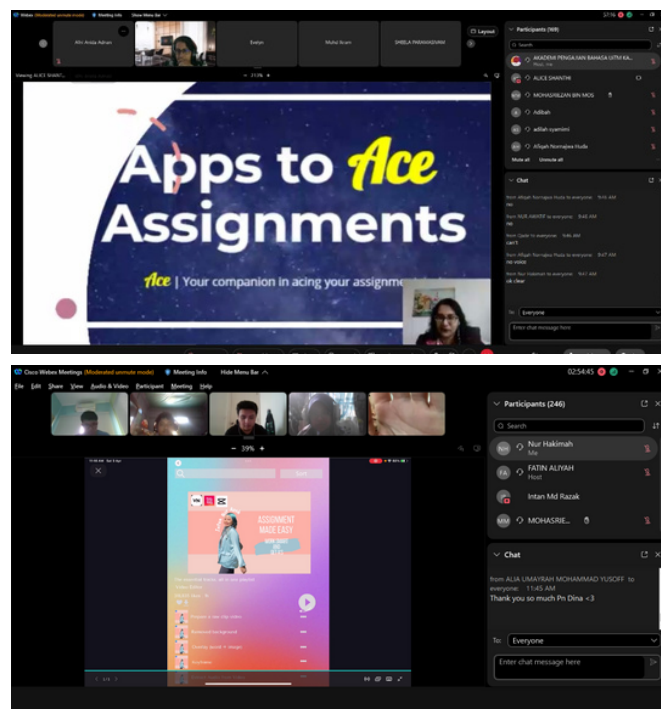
Webex (Moderated unmute mode) Meeting Info Show Menu Bar

Afiri Arisa Adnan

Evelyn

Muhd Ikram

SHEILA PARAMASIVAM

Layout

Viewing ALICE SHANTHI

Participants (169)

Search

AKADEMI PENGAJIAN BAHASA UiTM KA...

ALICE SHANTHI

MOHASRILZAN BIN MOS

Adibah

adibah syamimi

Afiqah Normajwa Huda

Mute all Unmute all

Chat

from Afiqah Normajwa Huda to everyone 9:46 AM

no

from NUR AMIRAH to everyone 9:46 AM

no

from Qadir to everyone 9:46 AM

can't

from Afiqah Normajwa Huda to everyone 9:47 AM

no voice

from Nur Hakimah to everyone 9:47 AM

ok clear

To: Everyone

Enter chat message here

Apps to Ace Assignments

Ace | Your companion in acing your assignme

Cisco Webex Meetings (Moderated unmute mode) Meeting Info Hide Menu Bar

02:54:45

File Edit Share View Audio & Video Participant Meeting Help

- 39% +

ASSIGNMENT MADE EASY

Participants (246)

Search

Nur Hakimah
Me

FATIN ALIYAH
Host

Intan Md Razak

MOHASRIE...

Chat

from ALIA UMAYRAH MOHAMMAD YUSOFF to everyone: 11:45 AM

Thank you so much Pn Dina <3

To: Everyone

Enter chat message here